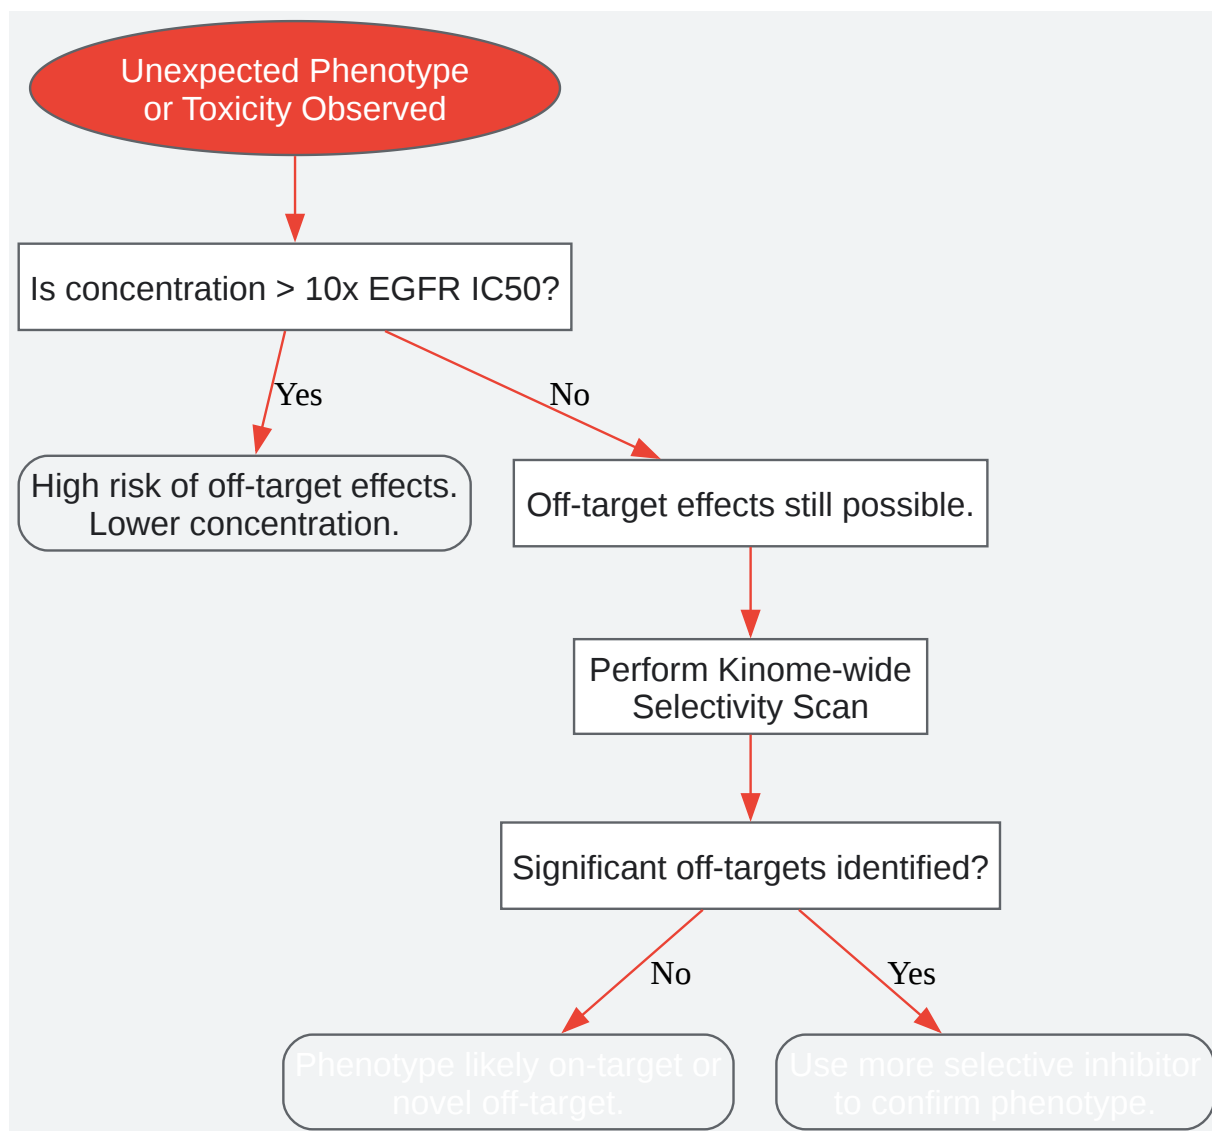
Unexpected Phenotype or Toxicity Observed

Is concentration > 10x EGFR IC50?

Yes

No

High risk of off-target effects. Lower concentration.

Off-target effects still possible.

Perform Kinome-wide Selectivity Scan

Significant off-targets identified?

No

Yes

Phenotype likely on-target or novel off-target.

Use more selective inhibitor to confirm phenotype.